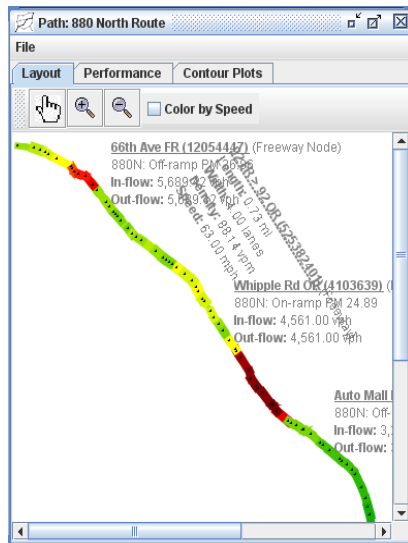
Path: 880 North Route

File

Layout | Performance | Contour Plots

Color by Speed

66th Ave FR (12054447) (Freeway Node)
880N: Off-ramp PM 26.86
In-flow: 5,689.62 vph
Out-flow: 5,689.62 vph

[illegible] 92 OR (525382401) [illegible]
Length: 0.73 mi
Width: 5.00 lanes
Density: 88.14 vpm
Speed: 63.00 mph

Whipple Rd OR (4103639) (
880N: On-ramp PM 24.89
In-flow: 4,561.00 vph
Out-flow: 4,561.00 vph

Auto Mall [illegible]
880N: Off-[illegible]
In-flow: 3,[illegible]
Out-flow: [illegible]